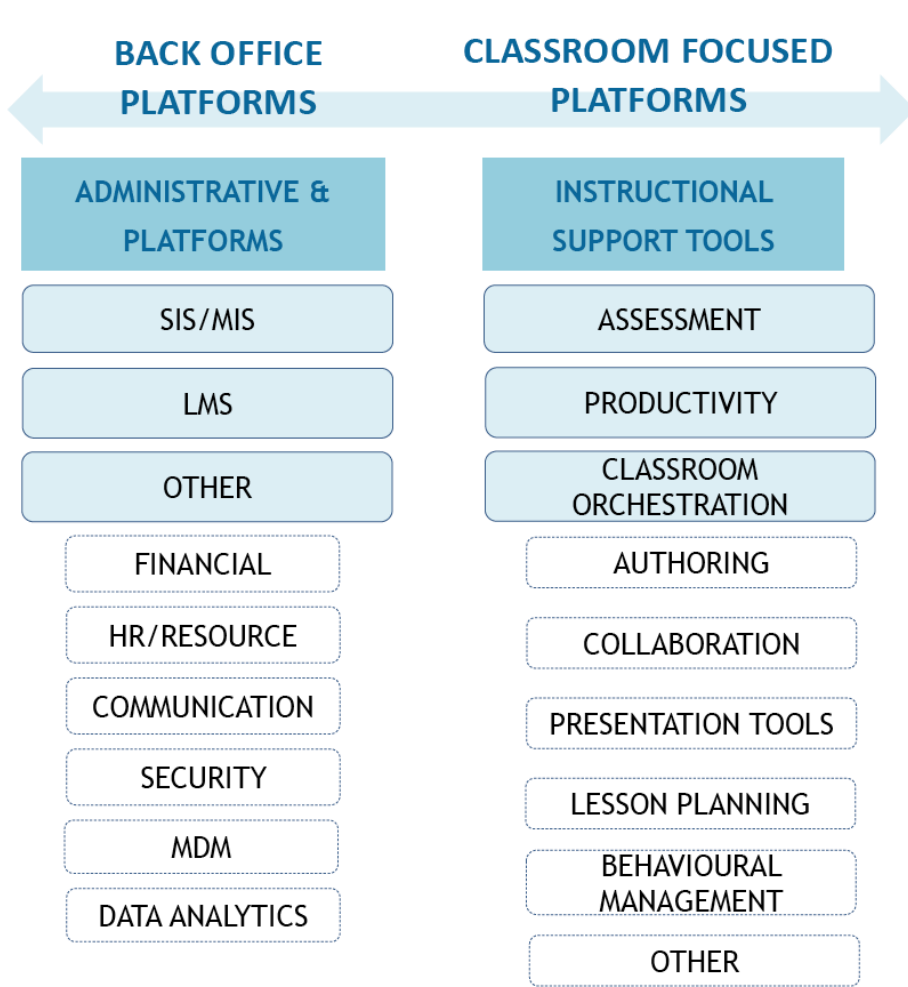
BACK OFFICE PLATFORMS

ADMINISTRATIVE & PLATFORMS

SIS/MIS

LMS

OTHER

FINANCIAL

HR/RESOURCE

COMMUNICATION

SECURITY

MDM

DATA ANALYTICS

CLASSROOM FOCUSED PLATFORMS

INSTRUCTIONAL SUPPORT TOOLS

ASSESSMENT

PRODUCTIVITY

CLASSROOM ORCHESTRATION

AUTHORING

COLLABORATION

PRESENTATION TOOLS

LESSON PLANNING

BEHAVIOURAL MANAGEMENT

OTHER